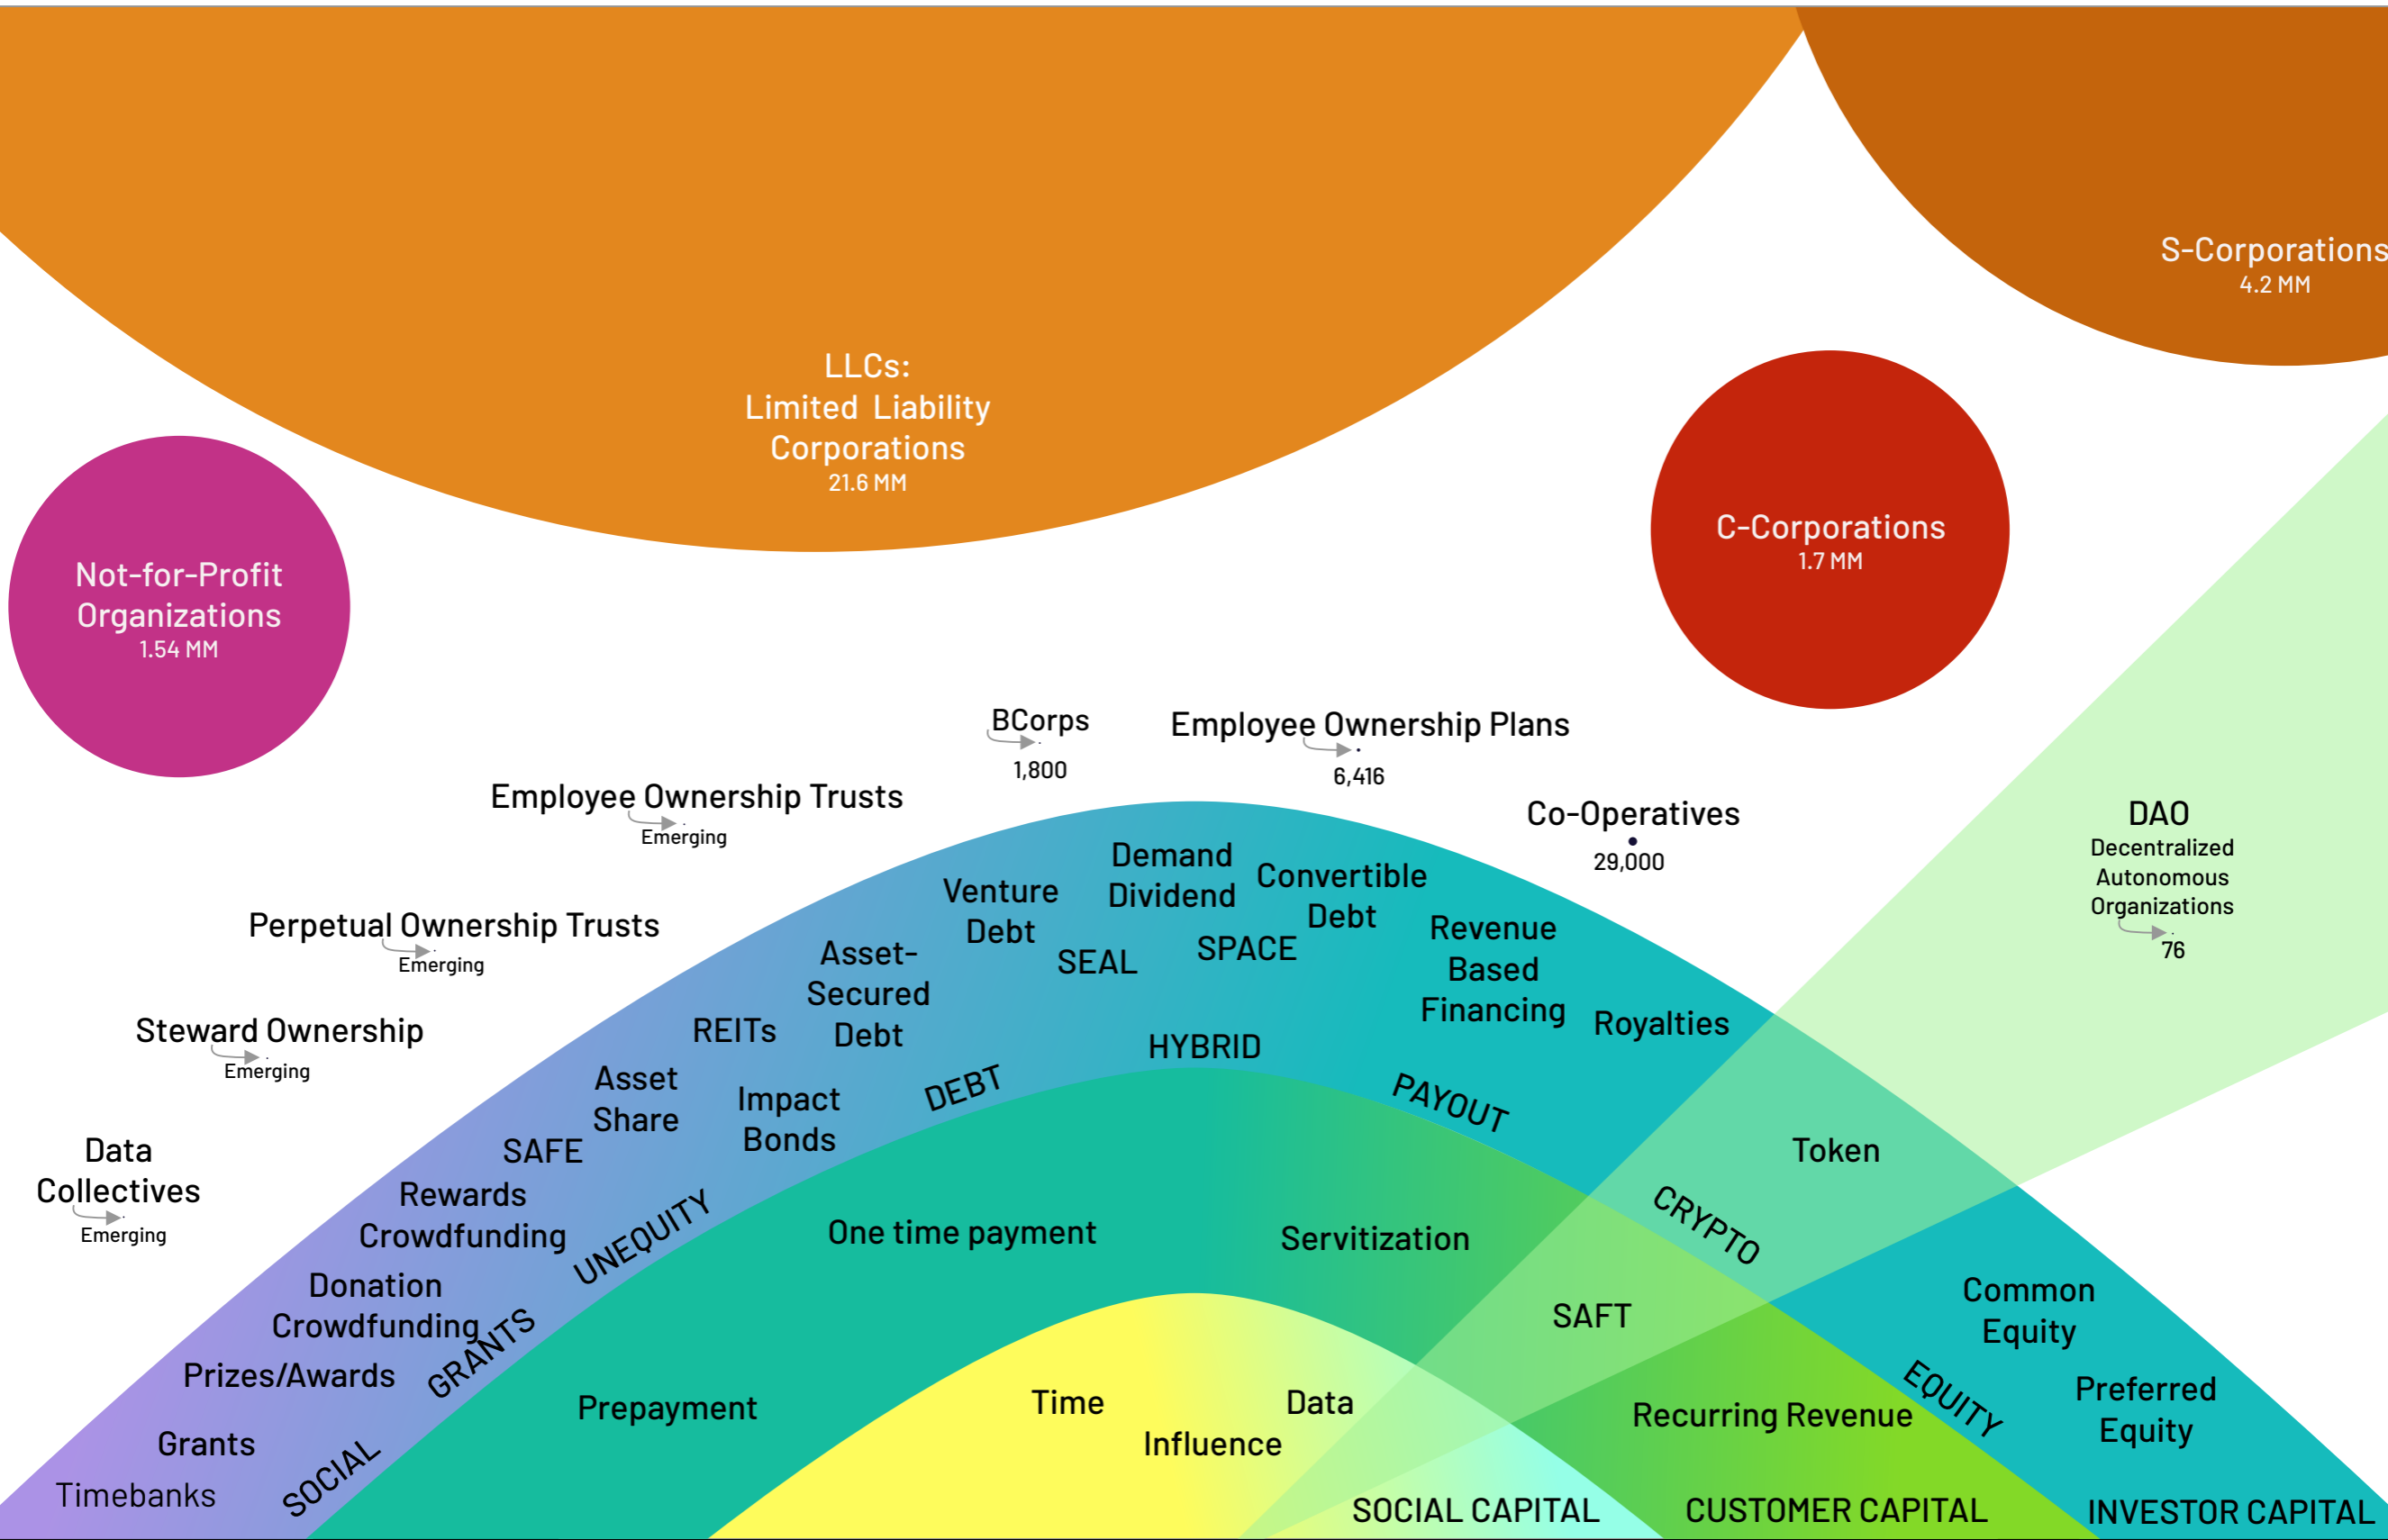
S-Corporations
4.2 MM

LLCs:
Limited Liability
Corporations
21.6 MM

C-Corporations
1.7 MM

Not-for-Profit
Organizations
1.54 MM

BCorps
1,800

Employee Ownership Plans
6,416

Employee Ownership Trusts
Emerging

Co-Operatives
29,000

DAO
Decentralized
Autonomous
Organizations
76

Perpetual Ownership Trusts
Emerging

Steward Ownership
Emerging

Data
Collectives
Emerging

Demand
Dividend

Venture
Debt

Convertible
Debt

Asset-
Secured
Debt

SEAL

SPACE

Revenue
Based
Financing

REITs

Royalties

HYBRID

Asset
Share

Impact
Bonds

DEBT

PAYOUT

SAFE

Token

Rewards
Crowdfunding

UNEQUITY

One time payment

Servitization

CRYPTO

Donation
Crowdfunding

GRANTS

SAFT

Common
Equity

Prizes/Awards

Prepayment

Time

Data

Influence

Recurring Revenue

EQUITY

Preferred
Equity

Grants

SOCIAL

Timebanks

SOCIAL CAPITAL

CUSTOMER CAPITAL

INVESTOR CAPITAL